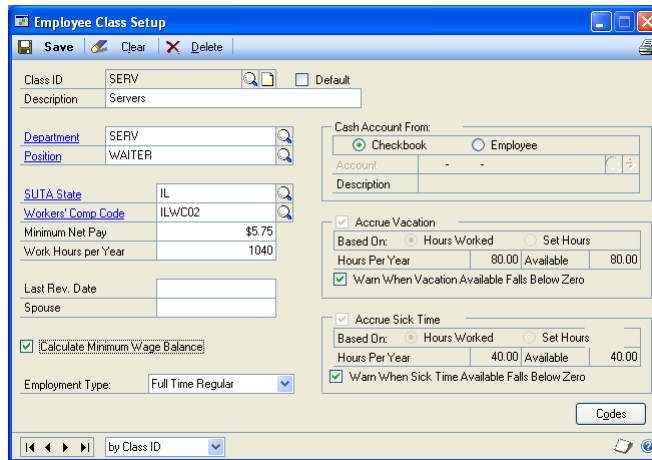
Employee Class Setup

Save   Clear   Delete

Class ID   SERV   Default
Description   Servers

Department   SERV
Position   WAITER

SUTA State   IL
Workers' Comp Code   ILWC02
Minimum Net Pay   $5.75
Work Hours per Year   1040

Last Rev. Date
Spouse

Calculate Minimum Wage Balance

Employment Type:   Full Time Regular

Cash Account From:
Checkbook   Employee
Account   -   -
Description

Accrue Vacation
Based On:   Hours Worked   Set Hours
Hours Per Year   80.00   Available   80.00
Warn When Vacation Available Falls Below Zero

Accrue Sick Time
Based On:   Hours Worked   Set Hours
Hours Per Year   40.00   Available   40.00
Warn When Sick Time Available Falls Below Zero

Codes

by Class ID